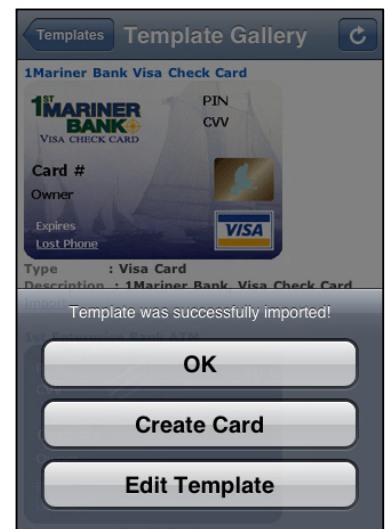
Templates Template Gallery

1Mariner Bank Visa Check Card

1ST MARINER BANK VISA CHECK CARD

PIN
CVV

Card #
Owner

Expires
Lost Phone

VISA

Type : Visa Card
Description : 1Mariner Bank Visa Check Card

Template was successfully imported!

OK

Create Card

Edit Template